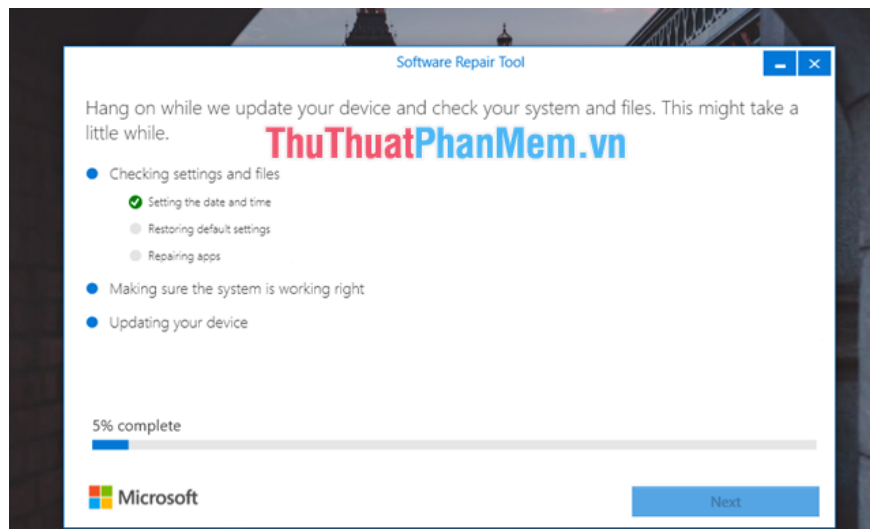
Software Repair Tool

Hang on while we update your device and check your system and files. This might take a little while.

ThuThuatPhanMem.vn

Checking settings and files

Setting the date and time

Restoring default settings

Repairing apps

Making sure the system is working right

Updating your device

5% complete

Microsoft

Next